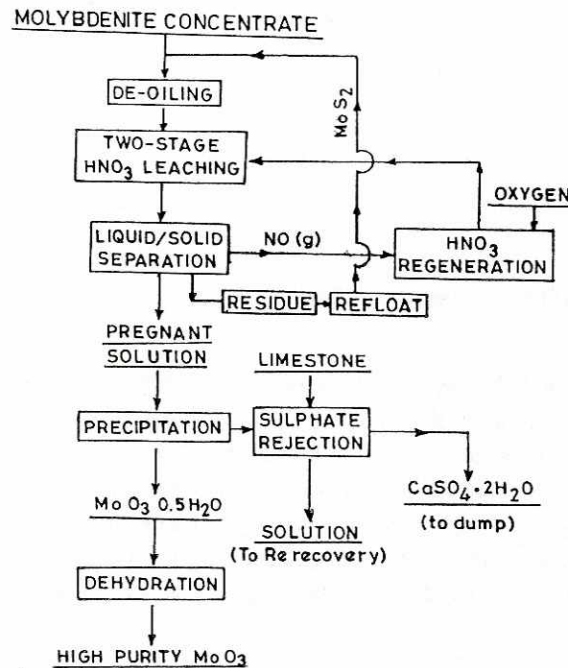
MOLYBDENITE CONCENTRATE

DE-OILING

TWO-STAGE $HNO_3$ LEACHING

$MoS_2$

OXYGEN

LIQUID/SOLID SEPARATION

NO (g)

$HNO_3$ REGENERATION

RESIDUE

REFLOAT

PREGNANT SOLUTION

LIMESTONE

PRECIPITATION

SULPHATE REJECTION

$MoO_3\ 0.5H_2O$

$CaSO_4 \cdot 2H_2O$
(to dump)

SOLUTION
(To Re recovery)

DEHYDRATION

HIGH PURITY $MoO_3$